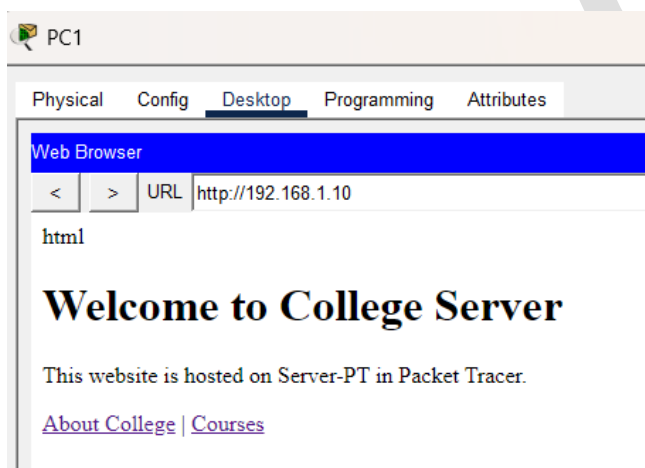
PC1

Physical Config Desktop Programming Attributes

Web Browser

< > URL http://192.168.1.10

html

# Welcome to College Server

This website is hosted on Server-PT in Packet Tracer.

About College | Courses